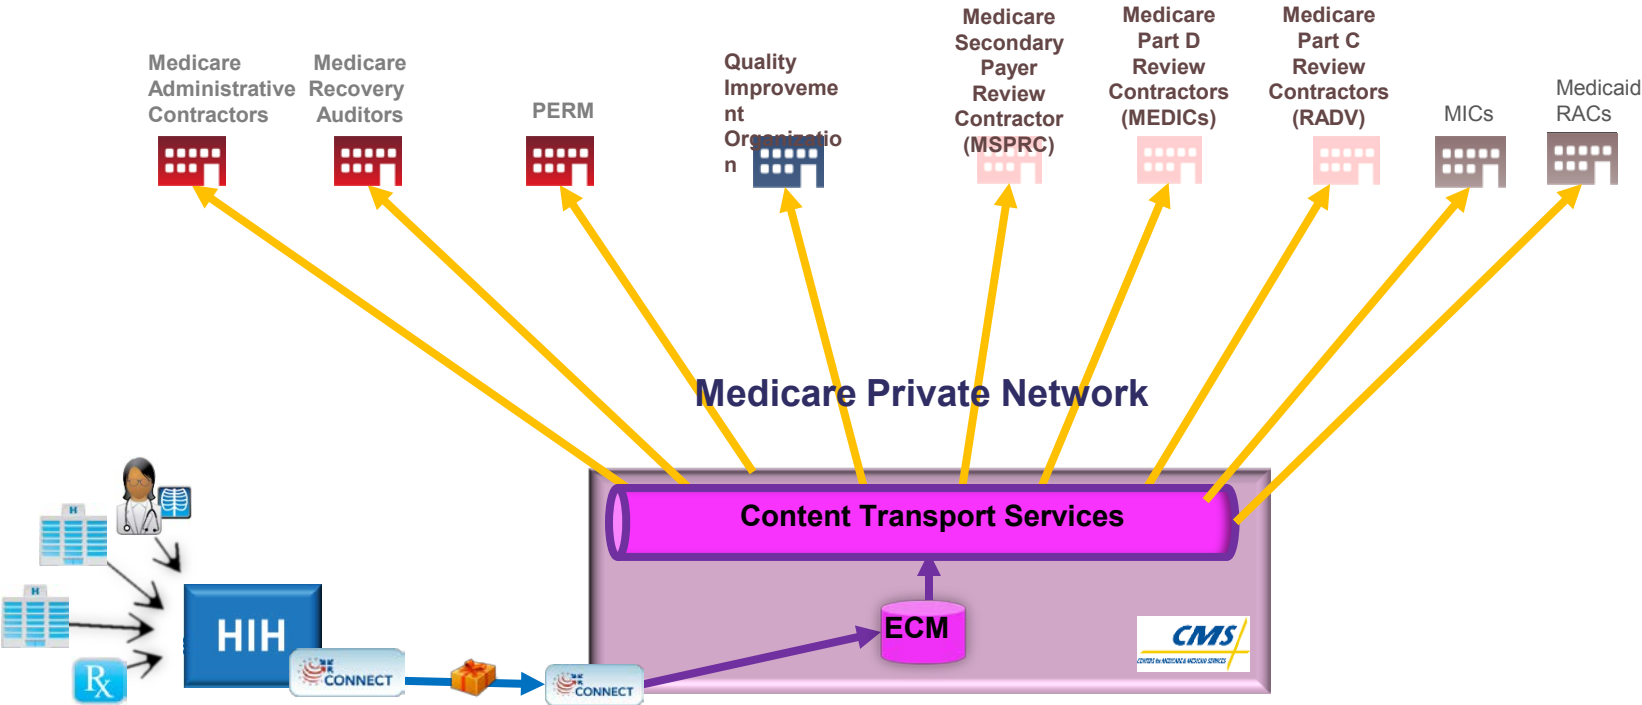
Medicare Administrative Contractors

Medicare Recovery Auditors

PERM

Quality Improvement Organization

Medicare Secondary Payer Review Contractor (MSPRC)

Medicare Part D Review Contractors (MEDICs)

Medicare Part C Review Contractors (RADV)

MICs

Medicaid RACs

Medicare Private Network

Content Transport Services

ECM

CMS

CENTERS for MEDICARE & MEDICAID SERVICES

H

H

$R_x$

HIH

CONNECT

CONNECT